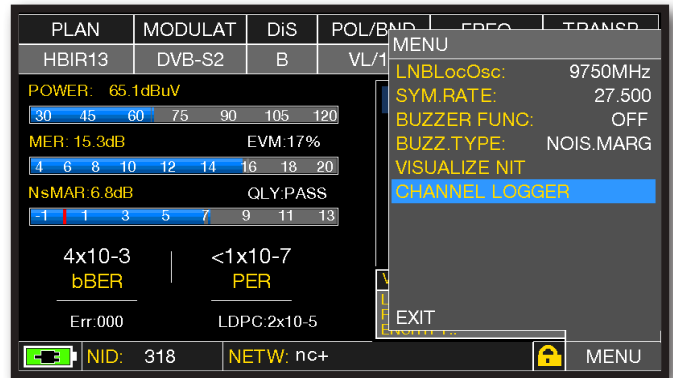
| PLAN | MODULAT | DiS | POL/BND | FREQ | TRANSP |
|---|---|---|---|---|---|
| HBIR13 | DVB-S2 | B | VL/1 | | |

POWER: 65.1dBuV

30 45 60 75 90 105 120

MER: 15.3dB EVM:17%

4 6 8 10 12 14 16 18 20

NsMAR:6.8dB QLY:PASS

-1 1 3 5 7 9 11 13

4x10-3
bBER

<1x10-7
PER

Err:000

LDPC:2x10-5

MENU

LNBLocOsc: 9750MHz

SYM.RATE: 27.500

BUZZER FUNC: OFF

BUZZ.TYPE: NOIS.MARG

VISUALIZE NIT

CHANNEL LOGGER

EXIT

NID: 318

NETW: nc+

MENU